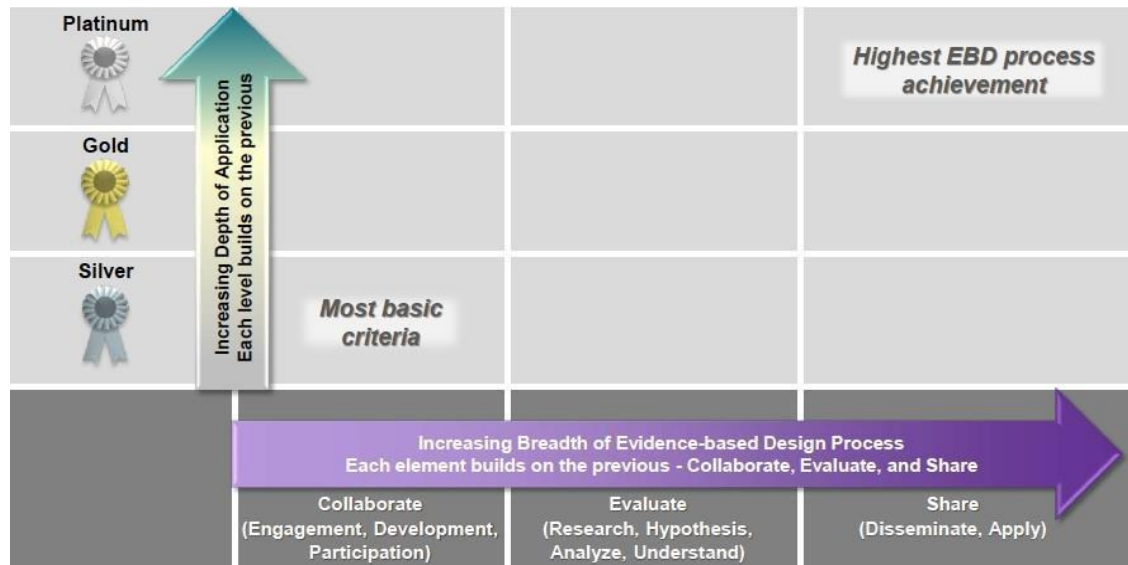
Platinum

Gold

Silver

Increasing Depth of Application
Each level builds on the previous

Highest EBD process achievement

Most basic criteria

Increasing Breadth of Evidence-based Design Process
Each element builds on the previous - Collaborate, Evaluate, and Share

Collaborate (Engagement, Development, Participation)

Evaluate (Research, Hypothesis, Analyze, Understand)

Share (Disseminate, Apply)